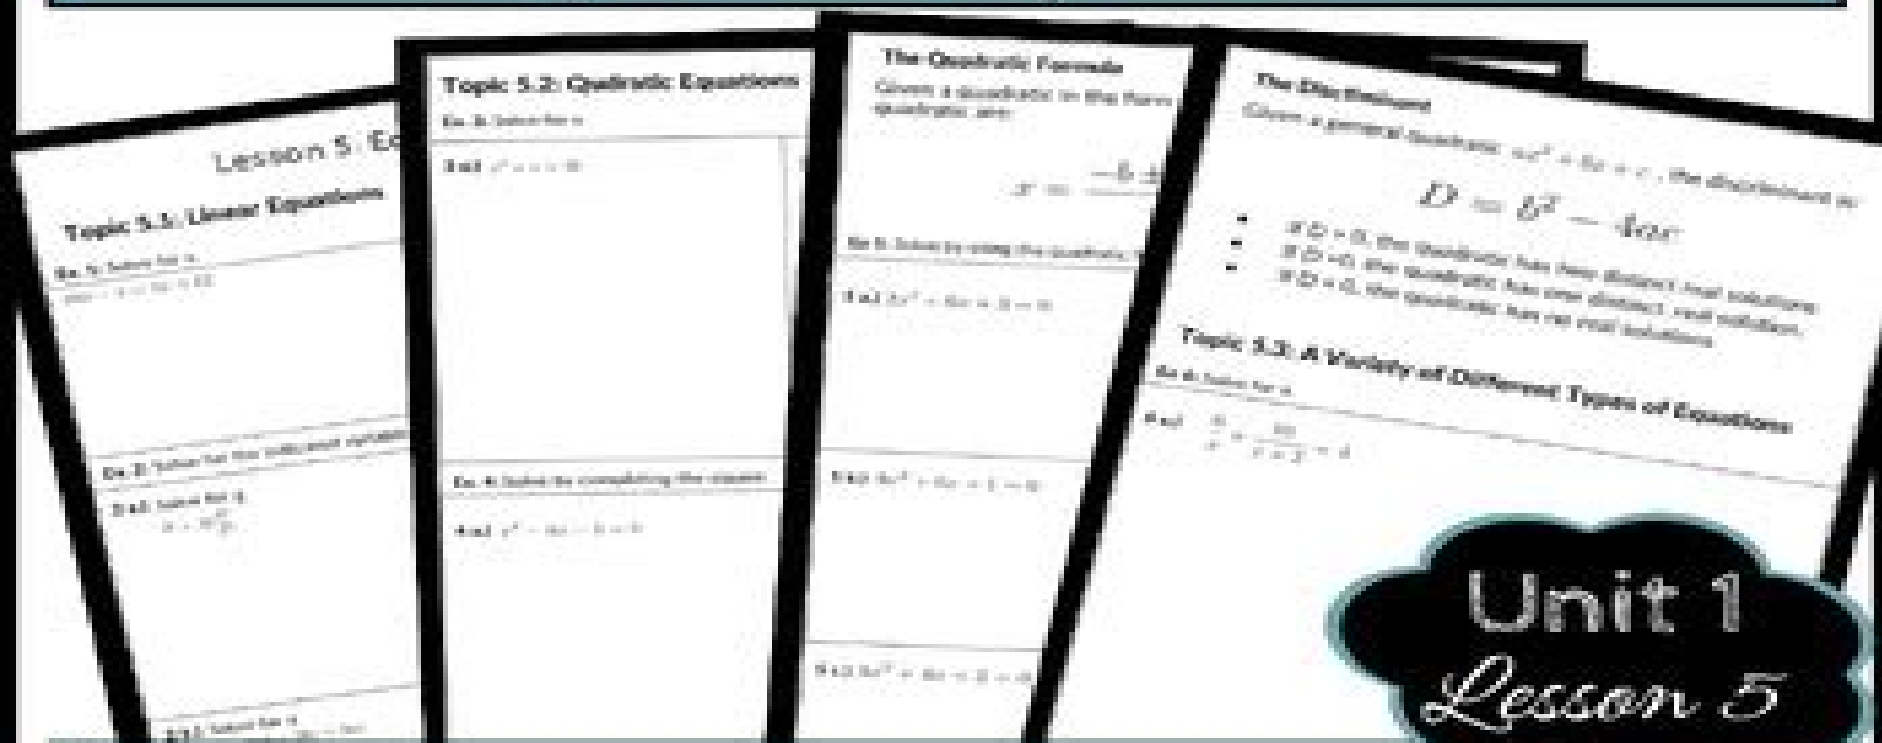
Lesson 5: Eq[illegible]

Topic 5.1: Linear Equations

Ex. 1: Solve for x.

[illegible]

Ex. 2: Solve for the indicated variable.

2 a.) Solve for g.

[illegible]

2 b.) Solve for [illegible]

Topic 5.2: Quadratic Equations

Ex. 3: Solve for x.

3 a.) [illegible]

Ex. 4: Solve by completing the square.

4 a.) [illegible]

The Quadratic Formula

Given a quadratic in the form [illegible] quadratic are:

$x = \frac{-b \pm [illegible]}{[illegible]}$

Ex. 5: Solve by using the quadratic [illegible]

5 a.) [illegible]

5 b.) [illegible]

5 c.) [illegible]

The Discriminant

Given a general quadratic $ax^2 + bx + c$, the discriminant is:

$D = b^2 - 4ac$

- If D > 0, the quadratic has two distinct real solutions.
- If D = 0, the quadratic has one distinct, real solution.
- If D < 0, the quadratic has no real solutions.

Topic 5.3: A Variety of Different Types of Equations

Ex. 6: Solve for x.

6 a.) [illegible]

Unit 1
Lesson 5